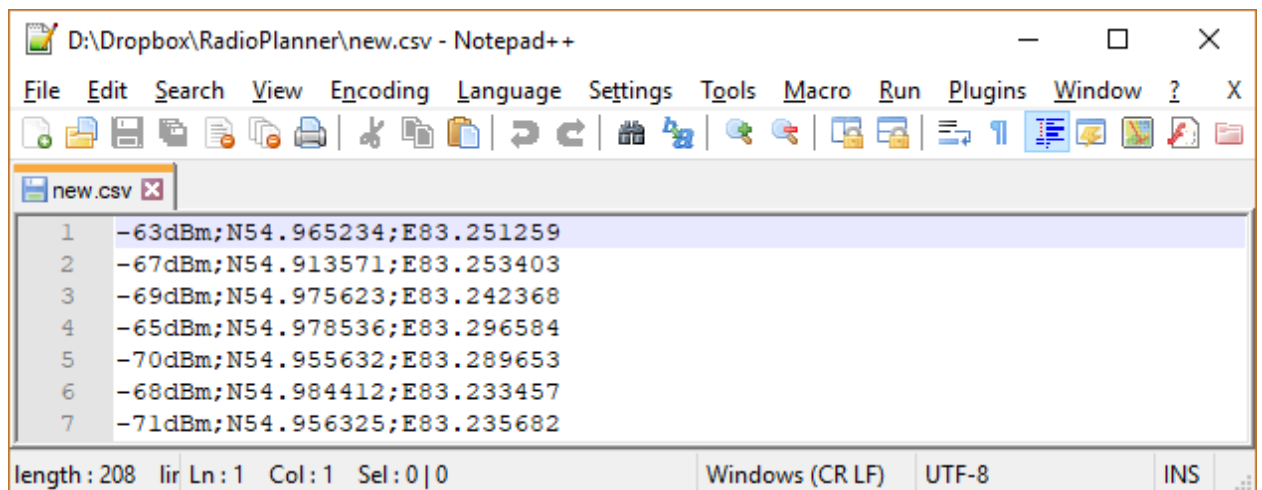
D:\Dropbox\RadioPlanner\new.csv - Notepad++

File Edit Search View Encoding Language Settings Tools Macro Run Plugins Window ? X

new.csv

1 -63dBm;N54.965234;E83.251259
2 -67dBm;N54.913571;E83.253403
3 -69dBm;N54.975623;E83.242368
4 -65dBm;N54.978536;E83.296584
5 -70dBm;N54.955632;E83.289653
6 -68dBm;N54.984412;E83.233457
7 -71dBm;N54.956325;E83.235682

length : 208 lir Ln : 1 Col : 1 Sel : 0 | 0 Windows (CR LF) UTF-8 INS